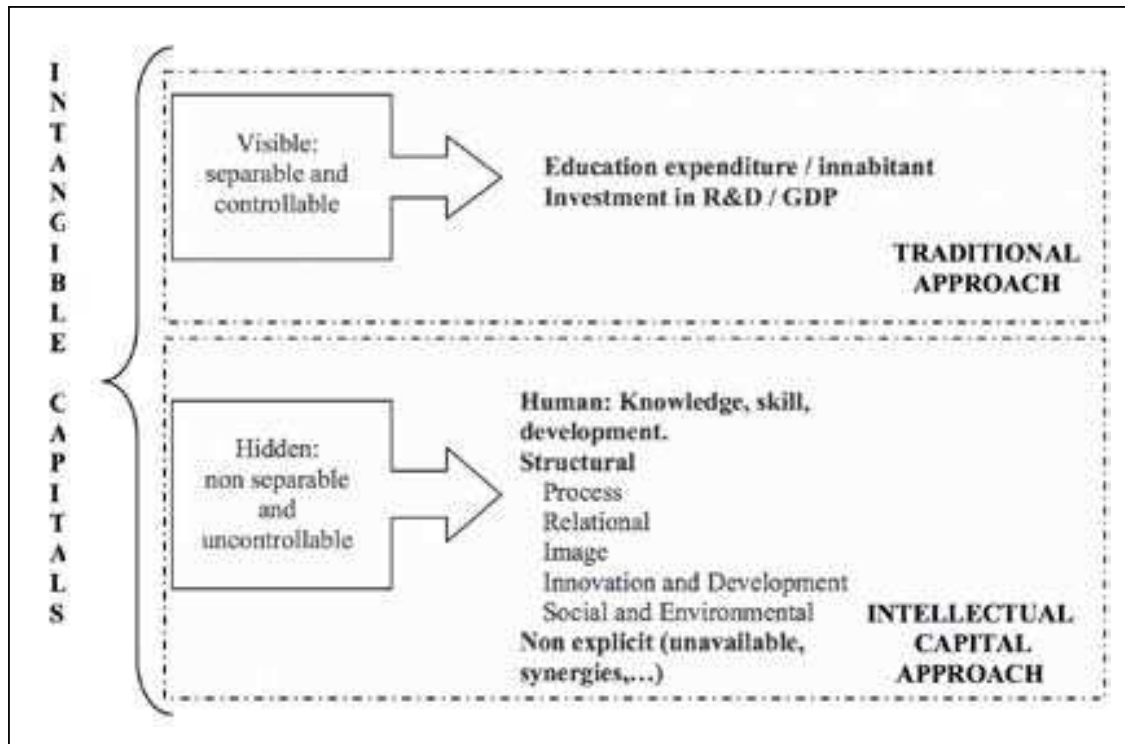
INTANGIBLE CAPITALS

Visible: separable and controllable

Education expenditure / innabitant
Investment in R&D / GDP

TRADITIONAL APPROACH

Hidden: non separable and uncontrollable

Human: Knowledge, skill, development.
Structural
Process
Relational
Image
Innovation and Development
Social and Environmental
Non explicit (unavailable, synergies,...)

INTELLECTUAL CAPITAL APPROACH